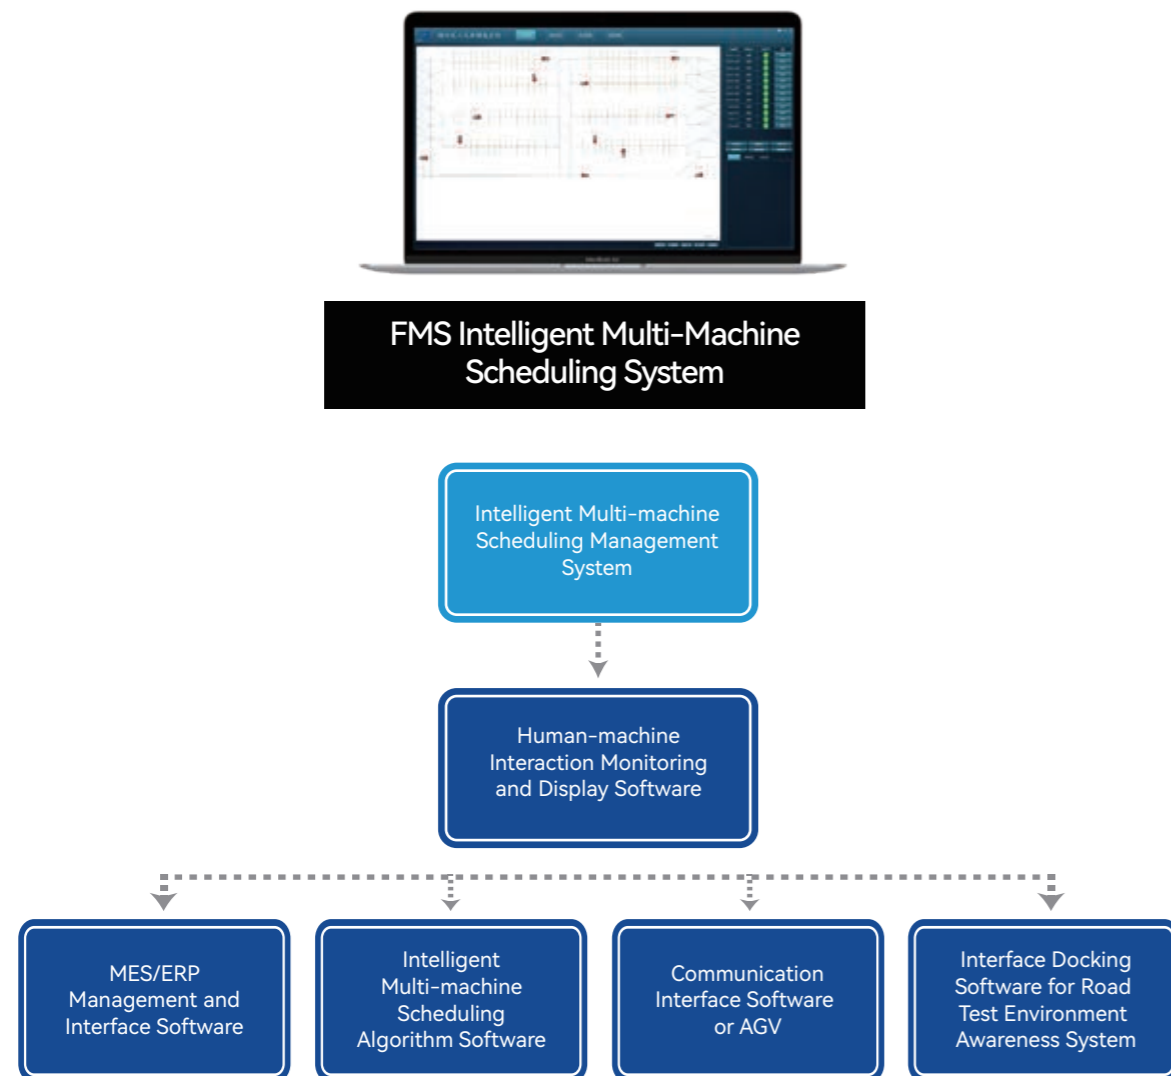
FMS Intelligent Multi-Machine Scheduling System

Intelligent Multi-machine Scheduling Management System

Human-machine Interaction Monitoring and Display Software

MES/ERP Management and Interface Software

Intelligent Multi-machine Scheduling Algorithm Software

Communication Interface Software or AGV

Interface Docking Software for Road Test Environment Awareness System